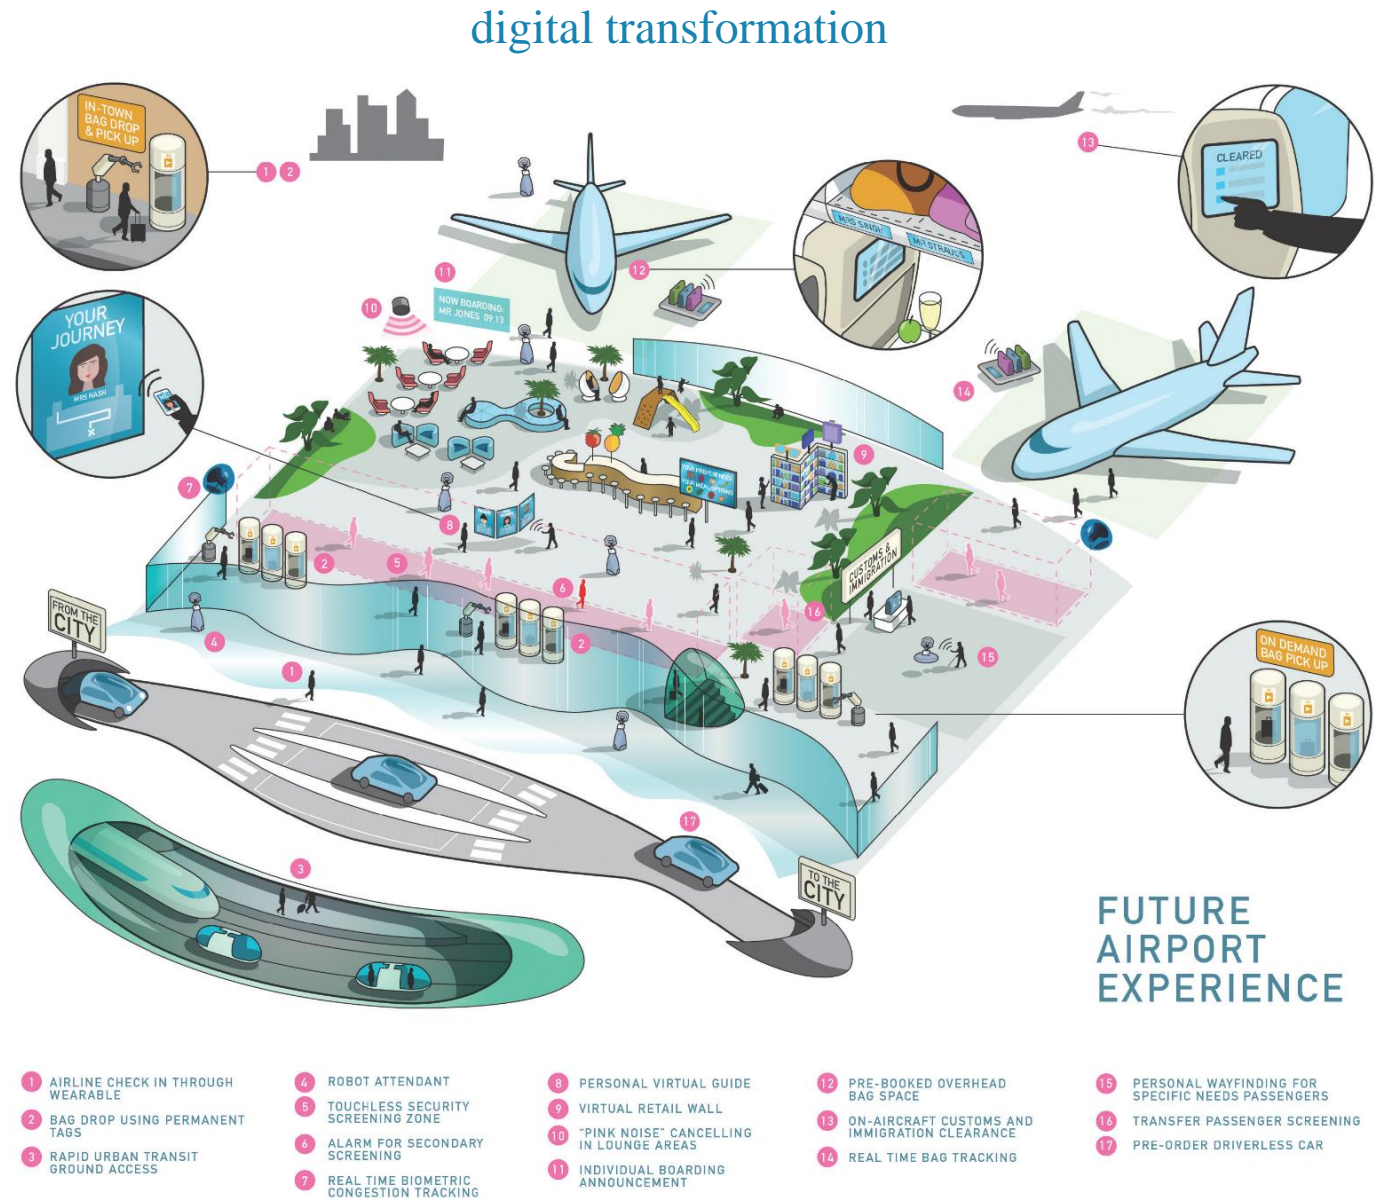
digital transformation

IN-TOWN BAG DROP & PICK UP

1 2

13

CLEARED

YOUR JOURNEY

MRS NASH

11

NOW BOARDING MR JONES 09:13

10

12

MRS SINGH

MR STRAUSS

14

7

9

8

CUSTOMS & IMMIGRATION

2

5

6

16

FROM THE CITY

4

2

1

15

ON DEMAND BAG PICK UP

17

3

TO THE CITY

FUTURE AIRPORT EXPERIENCE

1 AIRLINE CHECK IN THROUGH WEARABLE

2 BAG DROP USING PERMANENT TAGS

3 RAPID URBAN TRANSIT GROUND ACCESS

4 ROBOT ATTENDANT

5 TOUCHLESS SECURITY SCREENING ZONE

6 ALARM FOR SECONDARY SCREENING

7 REAL TIME BIOMETRIC CONGESTION TRACKING

8 PERSONAL VIRTUAL GUIDE

9 VIRTUAL RETAIL WALL

10 "PINK NOISE" CANCELLING IN LOUNGE AREAS

11 INDIVIDUAL BOARDING ANNOUNCEMENT

12 PRE-BOOKED OVERHEAD BAG SPACE

13 ON-AIRCRAFT CUSTOMS AND IMMIGRATION CLEARANCE

14 REAL TIME BAG TRACKING

15 PERSONAL WAYFINDING FOR SPECIFIC NEEDS PASSENGERS

16 TRANSFER PASSENGER SCREENING

17 PRE-ORDER DRIVERLESS CAR